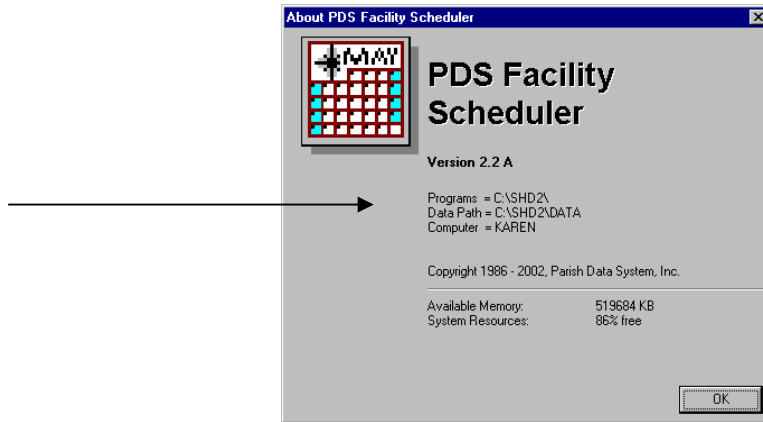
About PDS Facility Scheduler

MAY

PDS Facility Scheduler

Version 2.2 A

Programs = C:\SHD2\
Data Path = C:\SHD2\DATA
Computer = KAREN

Copyright 1986 - 2002, Parish Data System, Inc.

| Available Memory: | 519684 KB |
|---|---|
| System Resources: | 86% free |

OK